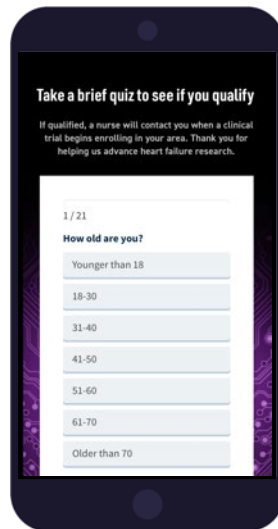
Take a brief quiz to see if you qualify

If qualified, a nurse will contact you when a clinical trial begins enrolling in your area. Thank you for helping us advance heart failure research.

1 / 21

How old are you?

Younger than 18

18-30

31-40

41-50

51-60

61-70

Older than 70